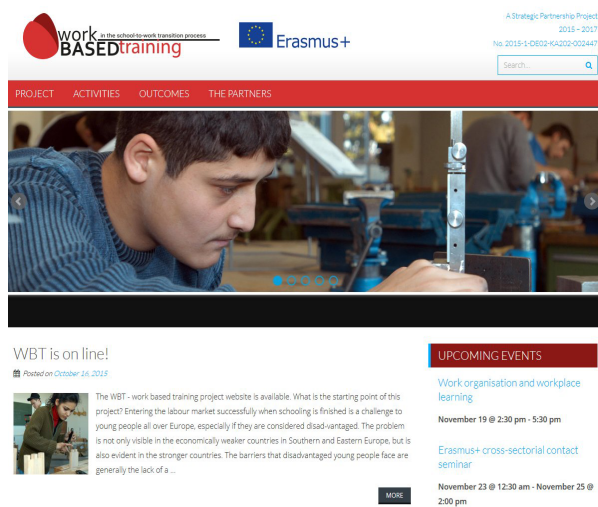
work BASED training
in the school-to-work transition process

Erasmus+

A Strategic Partnership Project
2015 – 2017
No. 2015-1-DE02-KA202-002447

Search...

PROJECT ACTIVITIES OUTCOMES THE PARTNERS

WBT is on line!

Posted on October 16, 2015

The WBT - work based training project website is available. What is the starting point of this project? Entering the labour market successfully when schooling is finished is a challenge to young people all over Europe, especially if they are considered disad-vantaged. The problem is not only visible in the economically weaker countries in Southern and Eastern Europe, but is also evident in the stronger countries. The barriers that disadvantaged young people face are generally the lack of a ...

MORE

UPCOMING EVENTS

Work organisation and workplace learning

November 19 @ 2:30 pm - 5:30 pm

Erasmus+ cross-sectorial contact seminar

November 23 @ 12:30 am - November 25 @ 2:00 pm